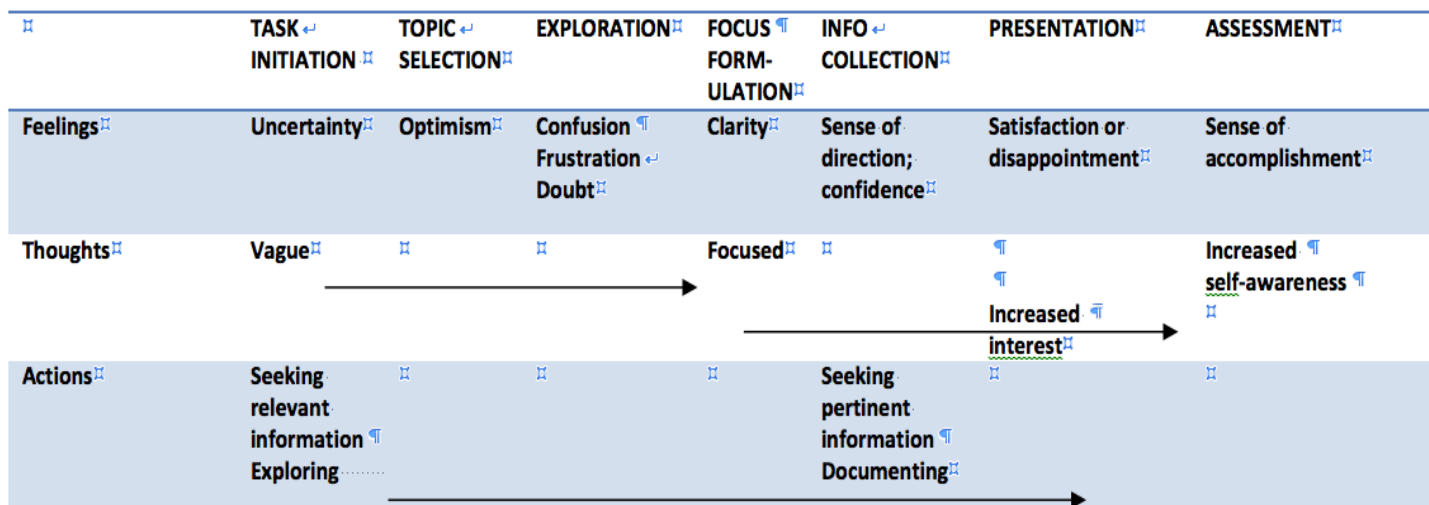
|  | TASK INITIATION | TOPIC SELECTION | EXPLORATION | FOCUS FORMULATION | INFO COLLECTION | PRESENTATION | ASSESSMENT |
|---|---|---|---|---|---|---|---|
| Feelings | Uncertainty | Optimism | Confusion Frustration Doubt | Clarity | Sense of direction; confidence | Satisfaction or disappointment | Sense of accomplishment |
| Thoughts | Vague |  |  | Focused |  | Increased interest | Increased self-awareness |
| Actions | Seeking relevant information Exploring |  |  |  | Seeking pertinent information Documenting |  |  |